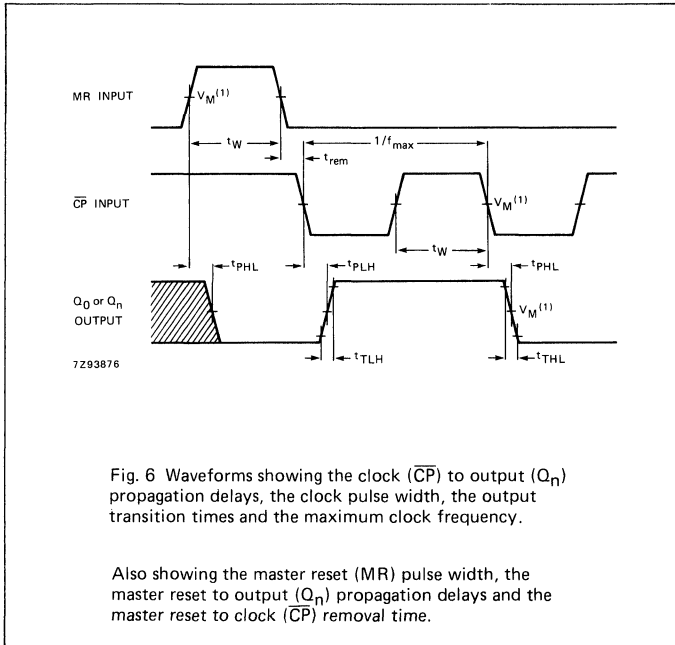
MR INPUT

$V_M^{(1)}$

$t_W$

$1/f_{max}$

$t_{rem}$

$\overline{CP}$ INPUT

$V_M^{(1)}$

$t_W$

$t_{PHL}$

$t_{PLH}$

$t_{PHL}$

$Q_0$ or $Q_n$ OUTPUT

$V_M^{(1)}$

$t_{TLH}$

$t_{THL}$

7Z93876

Fig. 6 Waveforms showing the clock ($\overline{CP}$) to output ($Q_n$) propagation delays, the clock pulse width, the output transition times and the maximum clock frequency.

Also showing the master reset (MR) pulse width, the master reset to output ($Q_n$) propagation delays and the master reset to clock ($\overline{CP}$) removal time.